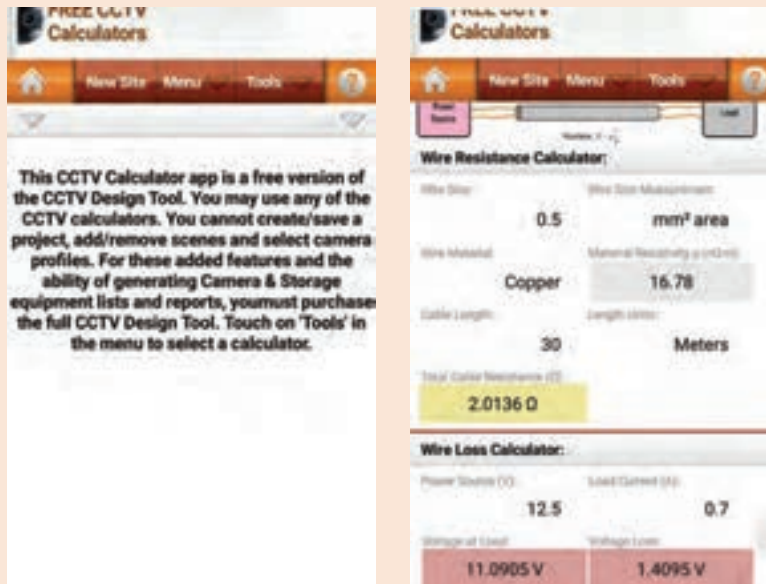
FREE CCTV
Calculators

New Site Menu Tools

This CCTV Calculator app is a free version of the CCTV Design Tool. You may use any of the CCTV calculators. You cannot create/save a project, add/remove scenes and select camera profiles. For these added features and the ability of generating Camera & Storage equipment lists and reports, youmust purchase the full CCTV Design Tool. Touch on 'Tools' in the menu to select a calculator.

FREE CCTV
Calculators

New Site Menu Tools

Power Source

Load

Wire Resistance Calculator:

Wire Size:
0.5

Wire Size Measurement:
mm² area

Wire Material:
Copper

Material Resistivity ρ (nΩ·m):
16.78

Cable Length:
30

Length Units:
Meters

Total Cable Resistance (Ω):
2.0136 Ω

Wire Loss Calculator:

Power Source (V):
12.5

Load Current (A):
0.7

Voltage at Load:
11.0905 V

Voltage Loss:
1.4095 V